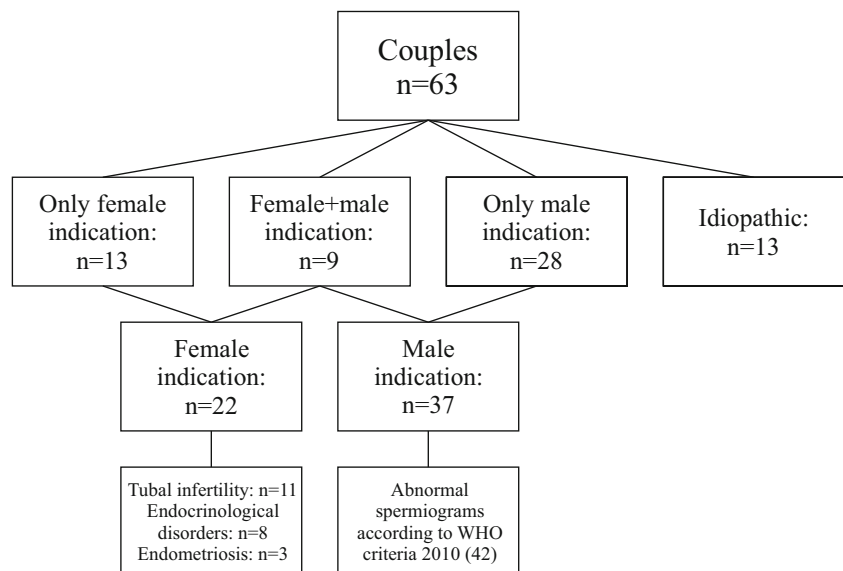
Couples
n=63

Only female indication:
n=13

Female+male indication:
n=9

Only male indication:
n=28

Idiopathic:
n=13

Female indication:
n=22

Male indication:
n=37

Tubal infertility: n=11
Endocrinological disorders: n=8
Endometriosis: n=3

Abnormal spermiograms according to WHO criteria 2010 (42)